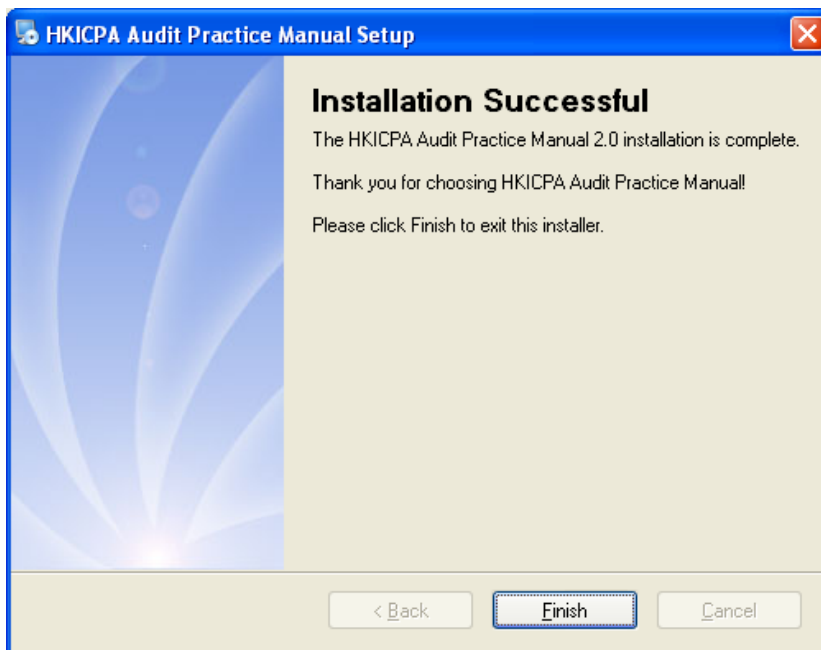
HKICPA Audit Practice Manual Setup

Installation Successful

The HKICPA Audit Practice Manual 2.0 installation is complete.

Thank you for choosing HKICPA Audit Practice Manual!

Please click Finish to exit this installer.

< Back

Finish

Cancel